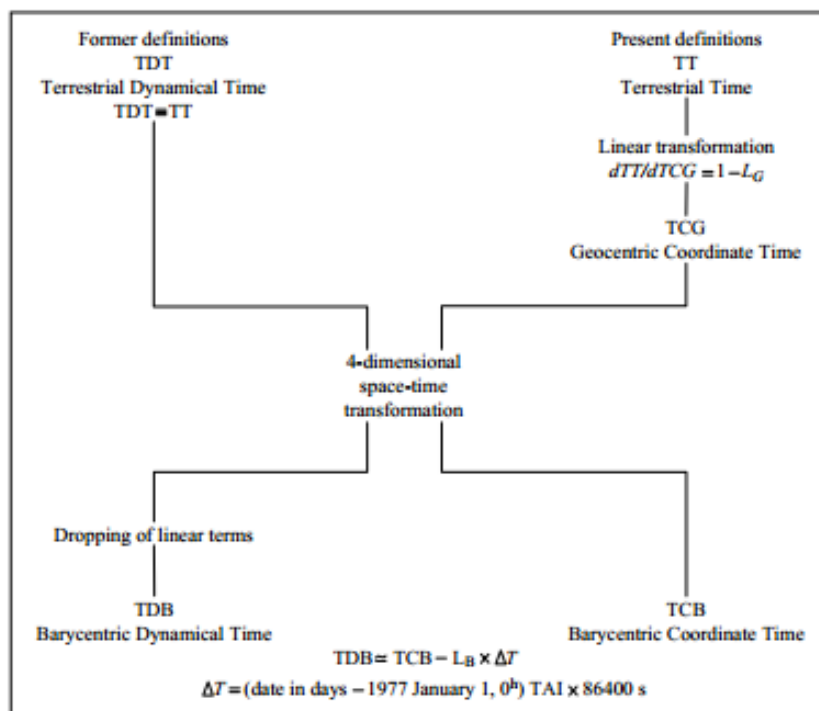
Former definitions
TDT
Terrestrial Dynamical Time
TDT = TT

Present definitions
TT
Terrestrial Time

Linear transformation
$dTT/dTCG = 1 - L_G$

TCG
Geocentric Coordinate Time

4-dimensional
space-time
transformation

Dropping of linear terms

TDB
Barycentric Dynamical Time

TCB
Barycentric Coordinate Time

TDB = TCB − $L_B \times \Delta T$

$\Delta T$ = (date in days − 1977 January 1, $0^h$) TAI $\times$ 86400 s